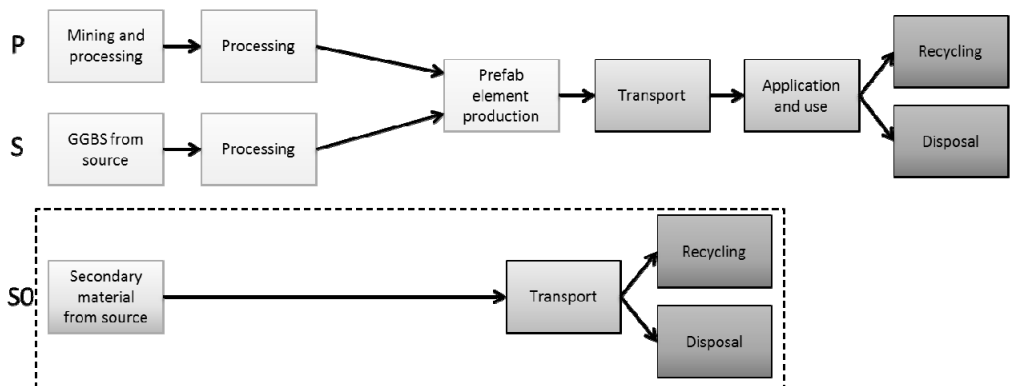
P

Mining and processing

Processing

S

GGBS from source

Processing

Prefab element production

Transport

Application and use

Recycling

Disposal

S0

Secondary material from source

Transport

Recycling

Disposal